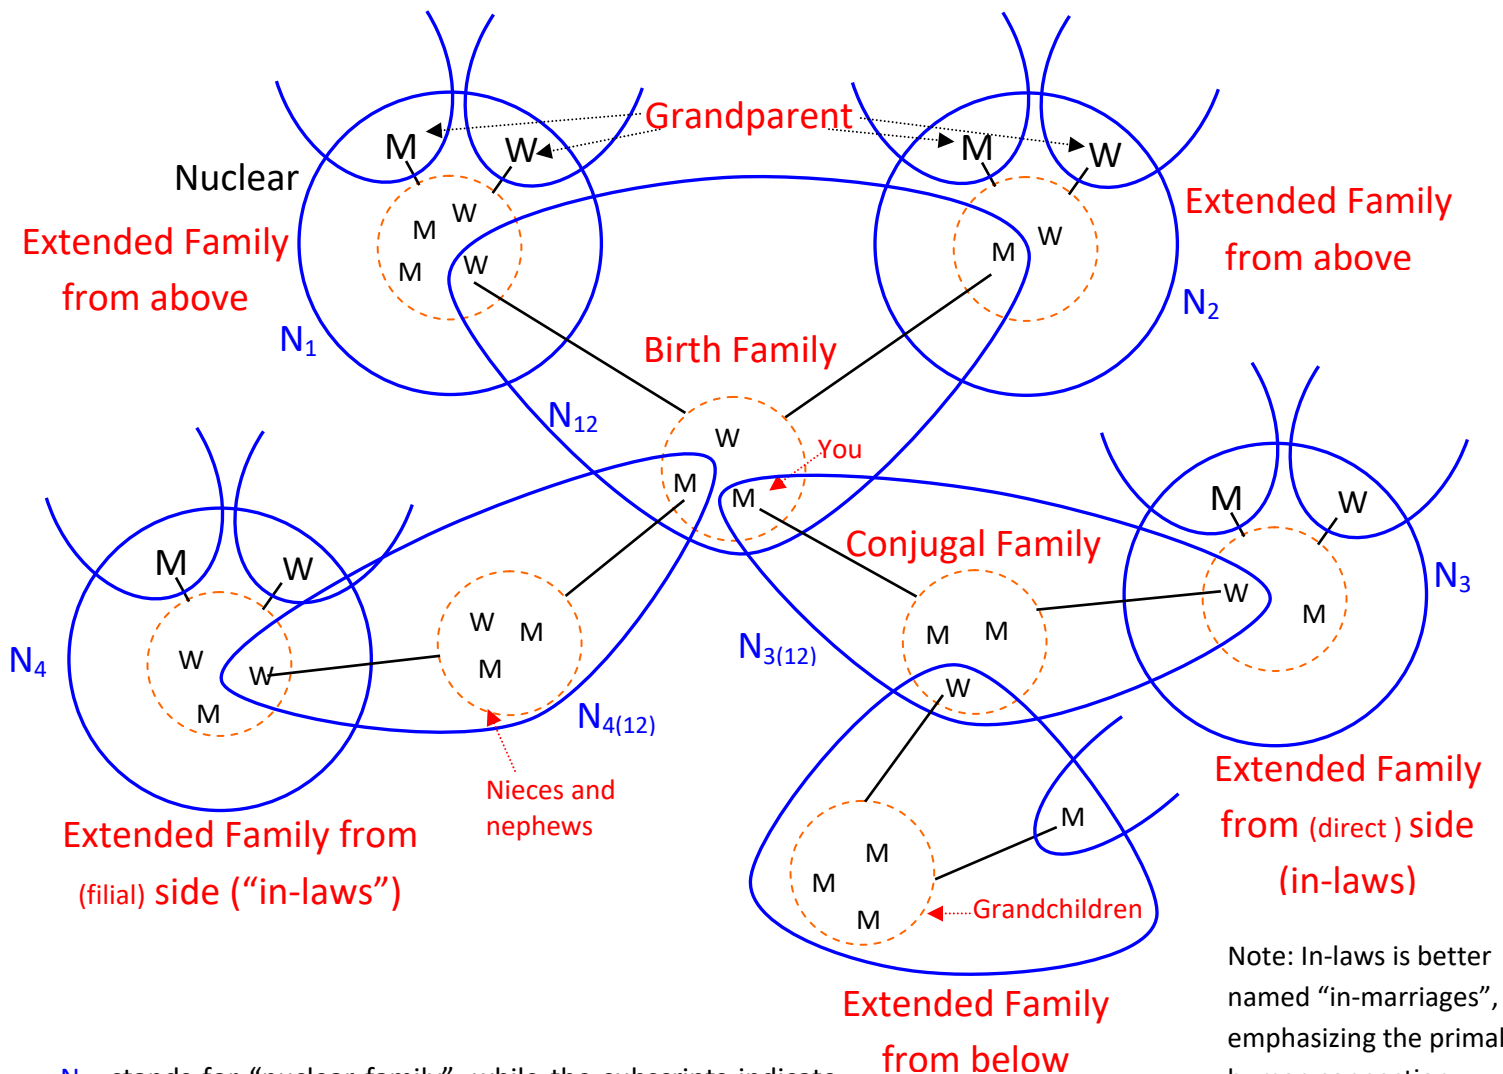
Grandparent

M W M W

Nuclear

Extended Family from above

M W M W

N$_1$

Extended Family from above

M W

N$_2$

Birth Family

N$_{12}$

W M

You

M

Conjugal Family

M W

W M

N$_3$

M W

N$_4$

W W M

W M M

N$_{4(12)}$

N$_{3(12)}$

M M W

Nieces and nephews

Extended Family from (filial) side (“in-laws”)

Extended Family from (direct ) side (in-laws)

M

M M M

Grandchildren

Extended Family from below

Note: In-laws is better named “in-marriages”, emphasizing the primal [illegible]

N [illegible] stands for “nuclear family”, while the subscripts indicate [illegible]